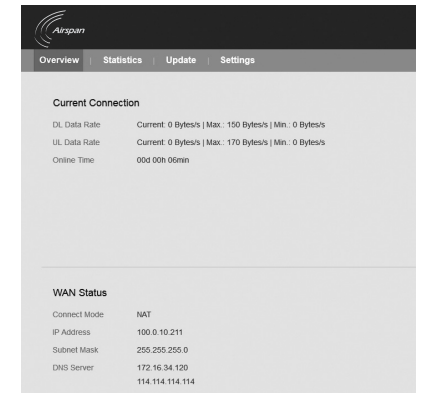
Airspan

Overview | Statistics | Update | Settings

Current Connection

| | |
|---|---|
| DL Data Rate | Current: 0 Bytes/s \| Max.: 150 Bytes/s \| Min.: 0 Bytes/s |
| UL Data Rate | Current: 0 Bytes/s \| Max.: 170 Bytes/s \| Min.: 0 Bytes/s |
| Online Time | 00d 00h 06min |

WAN Status

| | |
|---|---|
| Connect Mode | NAT |
| IP Address | 100.0.10.211 |
| Subnet Mask | 255.255.255.0 |
| DNS Server | 172.16.34.120<br>114.114.114.114 |